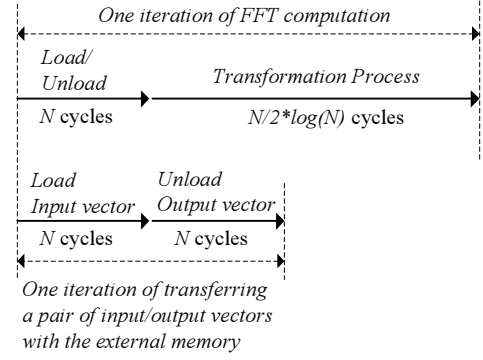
One iteration of FFT computation

Load/ Unload

N cycles

Transformation Process

N/2*log(N) cycles

Load Input vector

N cycles

Unload Output vector

N cycles

One iteration of transferring a pair of input/output vectors with the external memory